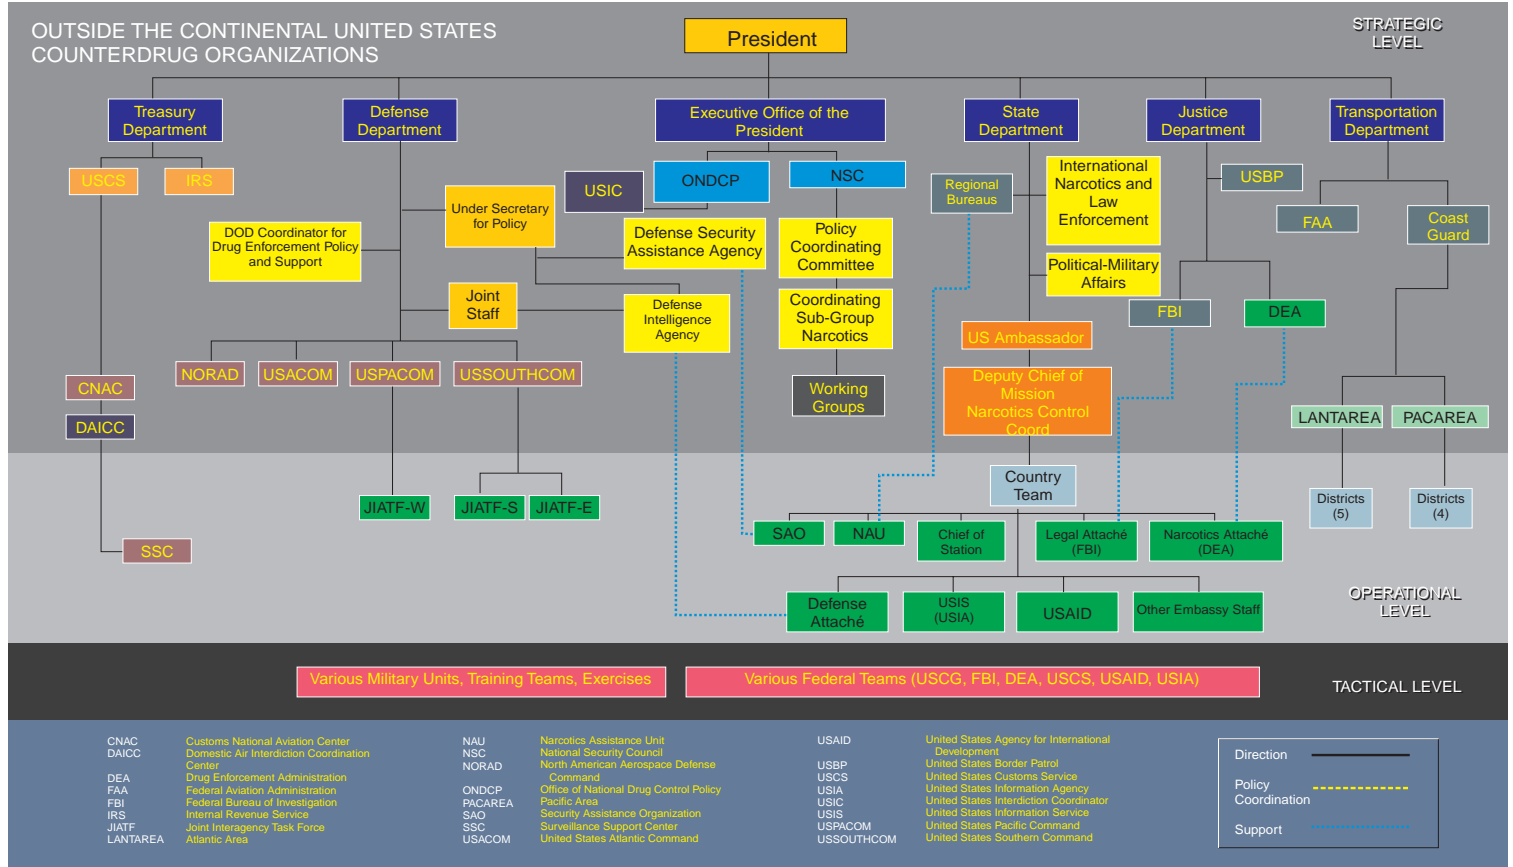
OUTSIDE THE CONTINENTAL UNITED STATES
COUNTERDRUG ORGANIZATIONS

STRATEGIC LEVEL

President

Treasury Department

Defense Department

Executive Office of the President

State Department

Justice Department

Transportation Department

USCS

IRS

USIC

ONDCP

NSC

Regional Bureaus

International Narcotics and Law Enforcement

USBP

FAA

Coast Guard

DOD Coordinator for Drug Enforcement Policy and Support

Under Secretary for Policy

Defense Security Assistance Agency

Policy Coordinating Committee

Political-Military Affairs

Joint Staff

Defense Intelligence Agency

Coordinating Sub-Group Narcotics

FBI

DEA

US Ambassador

CNAC

NORAD

USACOM

USPACOM

USSOUTHCOM

Working Groups

Deputy Chief of Mission Narcotics Control Coord

DAICC

LANTAREA

PACAREA

Country Team

Districts (5)

Districts (4)

JIATF-W

JIATF-S

JIATF-E

SAO

NAU

Chief of Station

Legal Attaché (FBI)

Narcotics Attaché (DEA)

SSC

Defense Attaché

USIS (USIA)

USAID

Other Embassy Staff

OPERATIONAL LEVEL

Various Military Units, Training Teams, Exercises

Various Federal Teams (USCG, FBI, DEA, USCS, USAID, USIA)

TACTICAL LEVEL

CNAC Customs National Aviation Center
DAICC Domestic Air Interdiction Coordination Center
DEA Drug Enforcement Administration
FAA Federal Aviation Administration
FBI Federal Bureau of Investigation
IRS Internal Revenue Service
JIATF Joint Interagency Task Force
LANTAREA Atlantic Area

NAU Narcotics Assistance Unit
NSC National Security Council
NORAD North American Aerospace Defense Command
ONDCP Office of National Drug Control Policy
PACAREA Pacific Area
SAO Security Assistance Organization
SSC Surveillance Support Center
USACOM United States Atlantic Command

USAID United States Agency for International Development
USBP United States Border Patrol
USCS United States Customs Service
USIA United States Information Agency
USIC United States Interdiction Coordinator
USIS United States Information Service
USPACOM United States Pacific Command
USSOUTHCOM United States Southern Command

Direction
Policy Coordination
Support